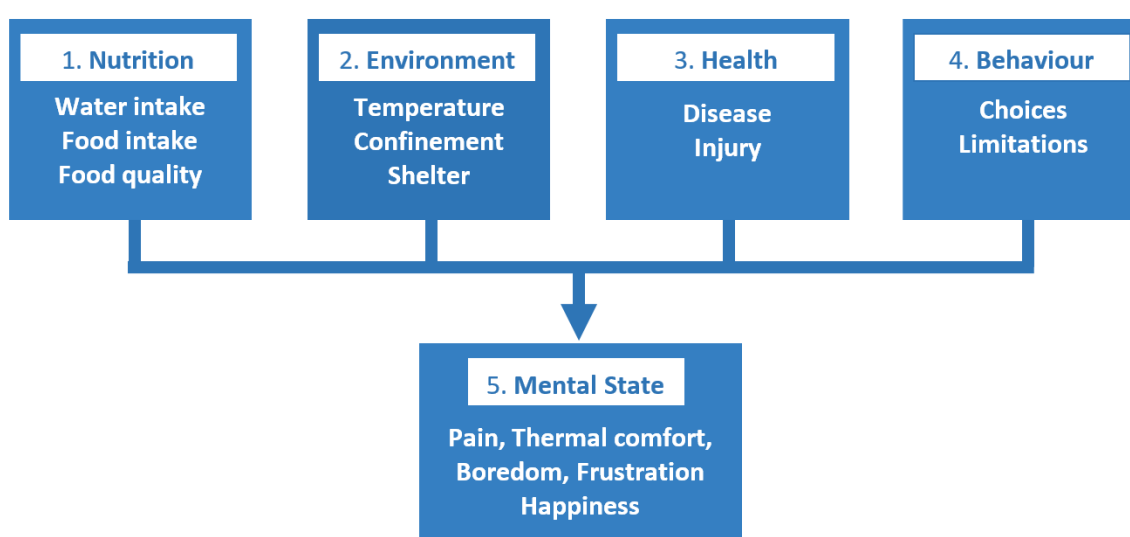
1. Nutrition
Water intake
Food intake
Food quality

2. Environment
Temperature
Confinement
Shelter

3. Health
Disease
Injury

4. Behaviour
Choices
Limitations

5. Mental State
Pain, Thermal comfort,
Boredom, Frustration
Happiness